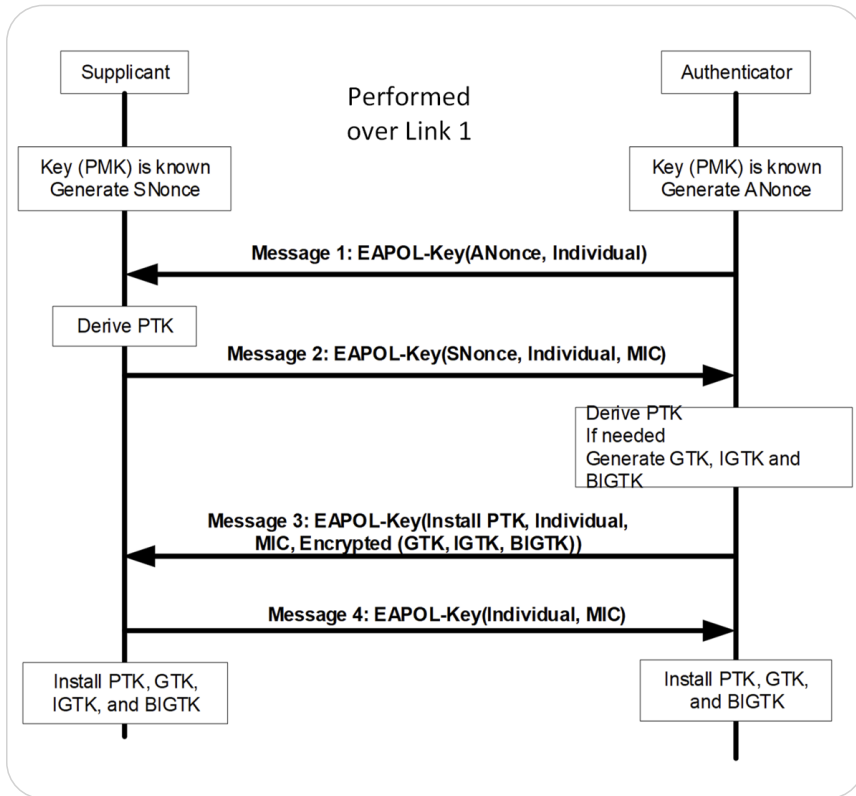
Supplicant

Authenticator

Performed over Link 1

Key (PMK) is known
Generate SNonce

Key (PMK) is known
Generate ANonce

Message 1: EAPOL-Key(ANonce, Individual)

Derive PTK

Message 2: EAPOL-Key(SNonce, Individual, MIC)

Derive PTK
If needed
Generate GTK, IGTK and BIGTK

Message 3: EAPOL-Key(Install PTK, Individual, MIC, Encrypted (GTK, IGTK, BIGTK))

Message 4: EAPOL-Key(Individual, MIC)

Install PTK, GTK, IGTK, and BIGTK

Install PTK, GTK, and BIGTK